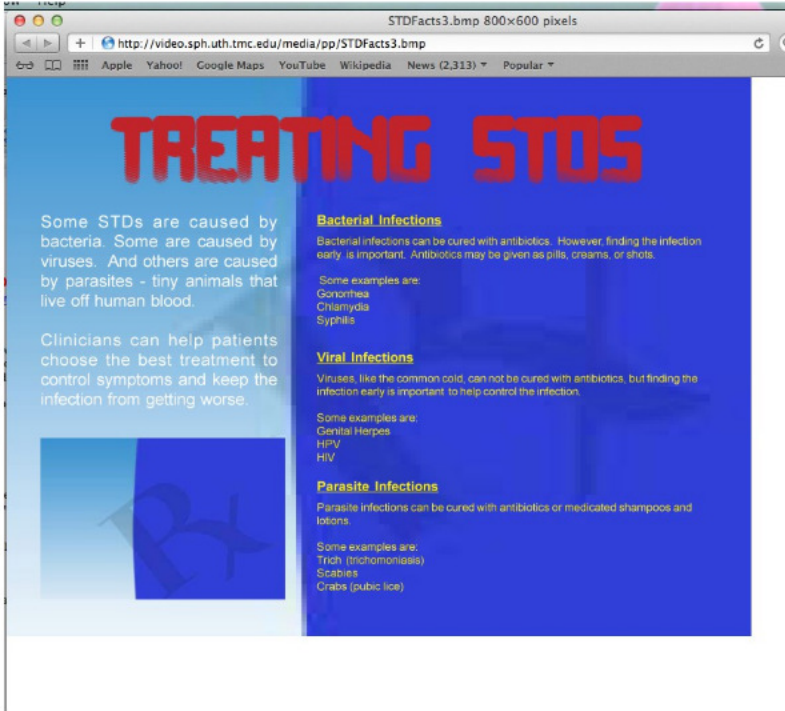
STDFacts3.bmp 800×600 pixels

http://video.sph.uth.tmc.edu/media/pp/STDFacts3.bmp

Apple Yahoo! Google Maps YouTube Wikipedia News (2,313) Popular

TREATING STDS

Some STDs are caused by bacteria. Some are caused by viruses. And others are caused by parasites - tiny animals that live off human blood.

Clinicians can help patients choose the best treatment to control symptoms and keep the infection from getting worse.

Bacterial Infections

Bacterial infections can be cured with antibiotics. However, finding the infection early is important. Antibiotics may be given as pills, creams, or shots.

Some examples are:
Gonorrhea
Chlamydia
Syphilis

Viral Infections

Viruses, like the common cold, can not be cured with antibiotics, but finding the infection early is important to help control the infection.

Some examples are:
Genital Herpes
HPV
HIV

Parasite Infections

Parasite infections can be cured with antibiotics or medicated shampoos and lotions.

Some examples are:
Trich (trichomoniasis)
Scabies
Crabs (pubic lice)